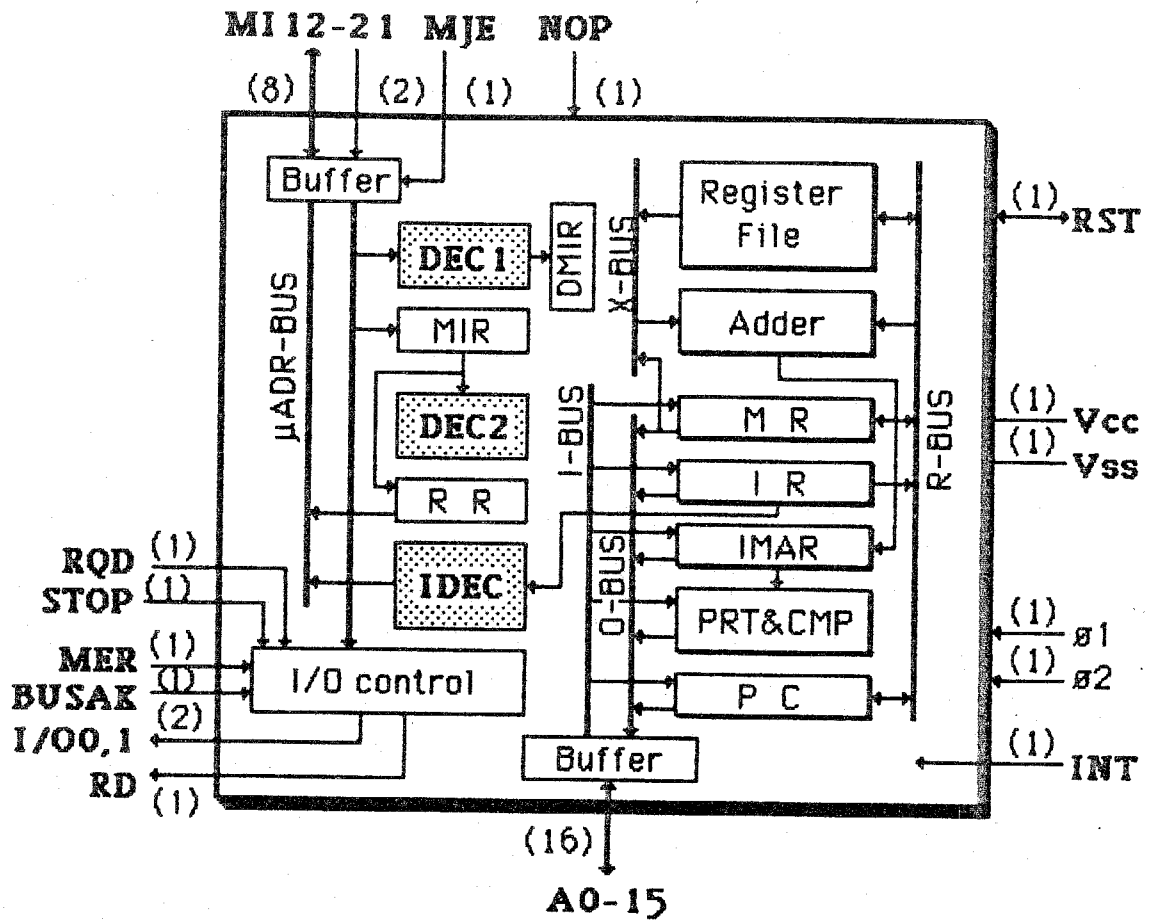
MI12-21 MJE NOP
(8) (2) (1) (1)
Buffer
Register File
(1) RST
DEC1
DMIR
X-BUS
Adder
μADR-BUS
MIR
DEC2
I-BUS
M R
R-BUS
(1) Vcc
(1) Vss
R R
I R
IMAR
RQD (1)
STOP (1)
IDEC
O-BUS
PRT&CMP
MER (1)
BUSAK (1)
I/O control
P C
(1) ø1
(1) ø2
I/O0,1 (2)
RD (1)
Buffer
(1) INT
(16)
A0-15